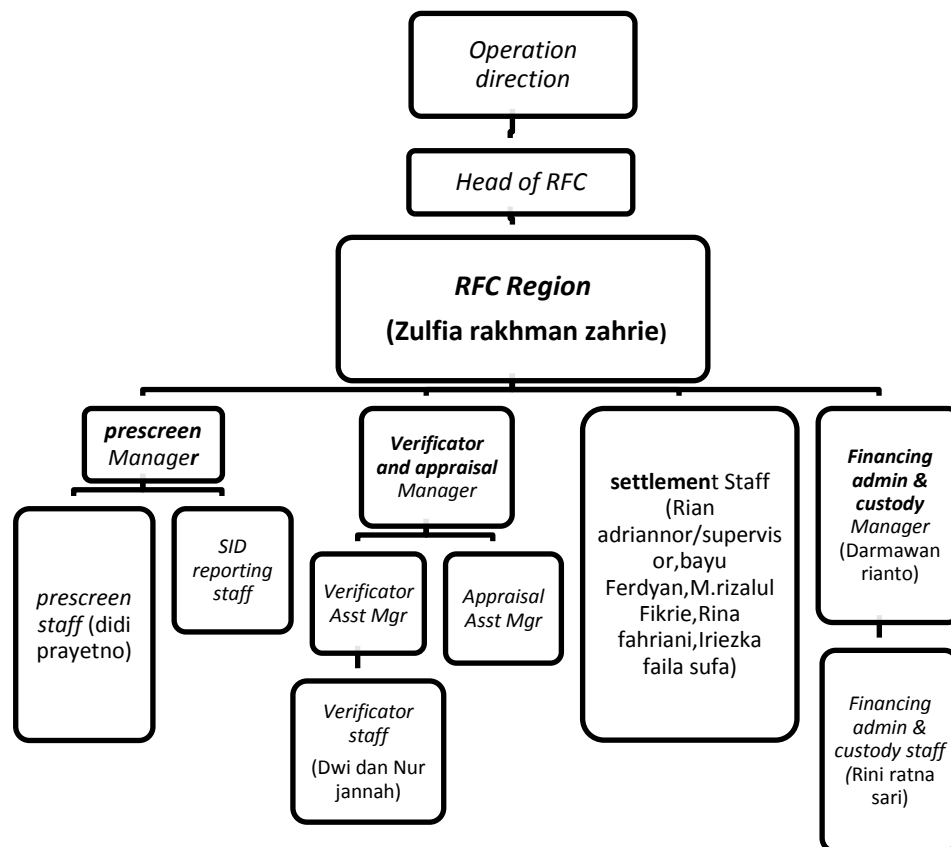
Operation direction

Head of RFC

RFC Region
(Zulfia rakhman zahrie)

prescreen Manager

prescreen staff (didi prayetno)

SID reporting staff

Verificator and appraisal Manager

Verificator Asst Mgr

Appraisal Asst Mgr

Verificator staff (Dwi dan Nur jannah)

settlement Staff (Rian adriannor/supervisor,bayu Ferdyan,M.rizalul Fikrie,Rina fahriani,Iriezka faila sufa)

Financing admin & custody Manager (Darmawan rianto)

Financing admin & custody staff (Rini ratna sari)